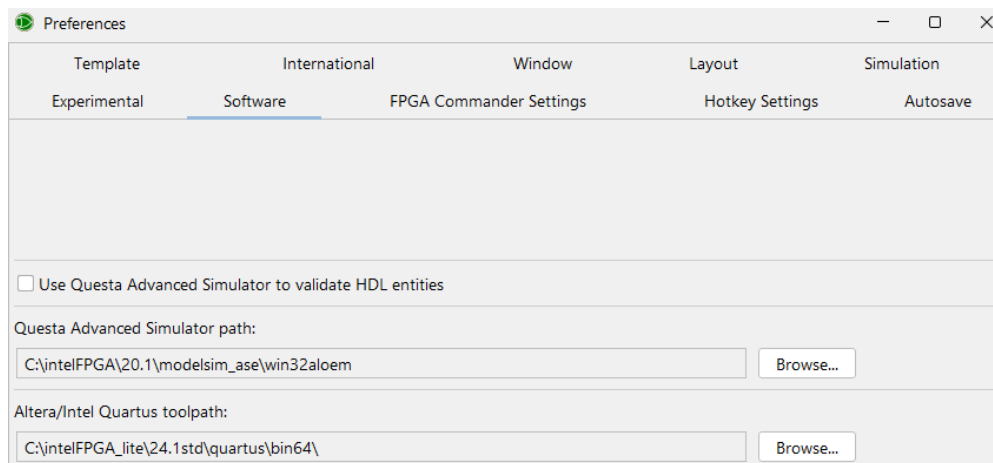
Preferences

Template International Window Layout Simulation
Experimental Software FPGA Commander Settings Hotkey Settings Autosave

Use Questa Advanced Simulator to validate HDL entities

Questa Advanced Simulator path:

C:\intelFPGA\20.1\modelsim_ase\win32aloem

Browse...

Altera/Intel Quartus toolpath:

C:\intelFPGA_lite\24.1std\quartus\bin64\

Browse...